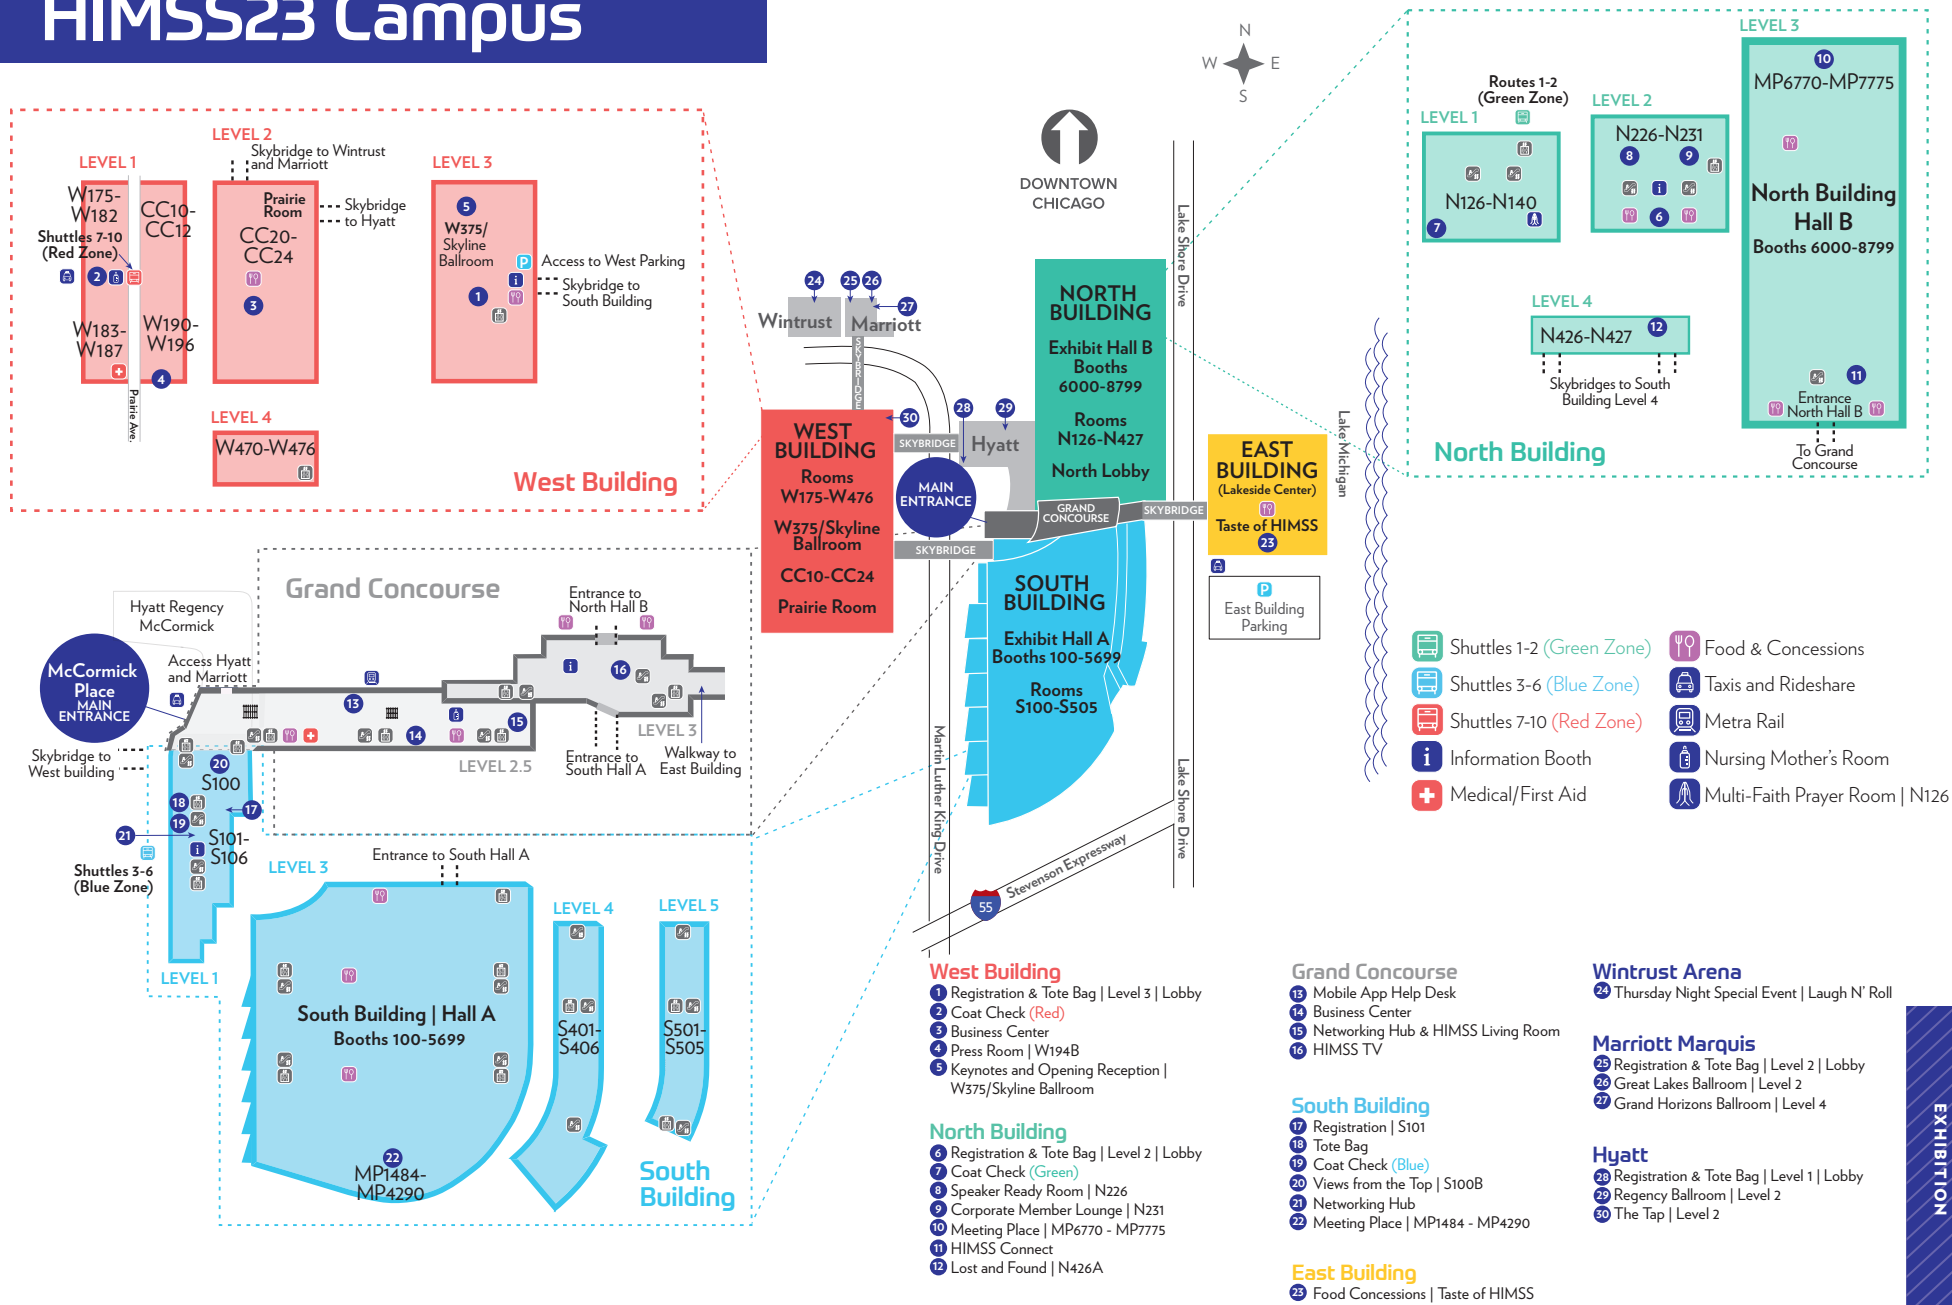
HIMSS23 Campus

LEVEL 1
W175-W182
CC10-CC12
Shuttles 7-10 (Red Zone)
2
W183-W187
W190-W196
4
Prairie Ave.

LEVEL 2
Skybridge to Wintrust and Marriott
Prairie Room
Skybridge to Hyatt
CC20-CC24
3

LEVEL 3
5
W375/ Skyline Ballroom
Access to West Parking
Skybridge to South Building
1

LEVEL 4
W470-W476

West Building

N
W E
S

DOWNTOWN CHICAGO

24 25 26 27
Wintrust
Marriott
SKYBRIDGE
30
28 29
Hyatt
SKYBRIDGE
MAIN ENTRANCE

WEST BUILDING
Rooms W175-W476
W375/Skyline Ballroom
CC10-CC24
Prairie Room

NORTH BUILDING
Exhibit Hall B Booths 6000-8799
Rooms N126-N427
North Lobby

GRAND CONCOURSE
SKYBRIDGE
SKYBRIDGE

EAST BUILDING
(Lakeside Center)
Taste of HIMSS
23

East Building Parking

SOUTH BUILDING
Exhibit Hall A Booths 100-5699
Rooms S100-S505

Lake Shore Drive
Lake Michigan
Martin Luther King Drive
Lake Shore Drive
Stevenson Expressway
55

Routes 1-2 (Green Zone)
LEVEL 1
N126-N140
7
LEVEL 2
N226-N231
8 9
6
LEVEL 3
10
MP6770-MP7775
North Building Hall B
Booths 6000-8799
LEVEL 4
N426-N427
12
Skybridges to South Building Level 4
11
Entrance North Hall B
To Grand Concourse
North Building

Grand Concourse
Hyatt Regency McCormick
McCormick Place MAIN ENTRANCE
Access Hyatt and Marriott
Entrance to North Hall B
16
13
14
15
LEVEL 3
LEVEL 2.5
Entrance to South Hall A
Walkway to East Building
Skybridge to West building

20
S100
18
17
19
21
S101-S106
Shuttles 3-6 (Blue Zone)
LEVEL 1
LEVEL 3
Entrance to South Hall A
South Building | Hall A
Booths 100-5699
22
MP1484-MP4290
LEVEL 4
S401-S406
LEVEL 5
S501-S505
South Building

Shuttles 1-2 (Green Zone)
Shuttles 3-6 (Blue Zone)
Shuttles 7-10 (Red Zone)
Information Booth
Medical/First Aid
Food & Concessions
Taxis and Rideshare
Metra Rail
Nursing Mother's Room
Multi-Faith Prayer Room | N126

West Building
1 Registration & Tote Bag | Level 3 | Lobby
2 Coat Check (Red)
3 Business Center
4 Press Room | W194B
5 Keynotes and Opening Reception | W375/Skyline Ballroom

North Building
6 Registration & Tote Bag | Level 2 | Lobby
7 Coat Check (Green)
8 Speaker Ready Room | N226
9 Corporate Member Lounge | N231
10 Meeting Place | MP6770 - MP7775
11 HIMSS Connect
12 Lost and Found | N426A

Grand Concourse
13 Mobile App Help Desk
14 Business Center
15 Networking Hub & HIMSS Living Room
16 HIMSS TV

South Building
17 Registration | S101
18 Tote Bag
19 Coat Check (Blue)
20 Views from the Top | S100B
21 Networking Hub
22 Meeting Place | MP1484 - MP4290

East Building
23 Food Concessions | Taste of HIMSS

Wintrust Arena
24 Thursday Night Special Event | Laugh N' Roll

Marriott Marquis
25 Registration & Tote Bag | Level 2 | Lobby
26 Great Lakes Ballroom | Level 2
27 Grand Horizons Ballroom | Level 4

Hyatt
28 Registration & Tote Bag | Level 1 | Lobby
29 Regency Ballroom | Level 2
30 The Tap | Level 2

EXHIBITION